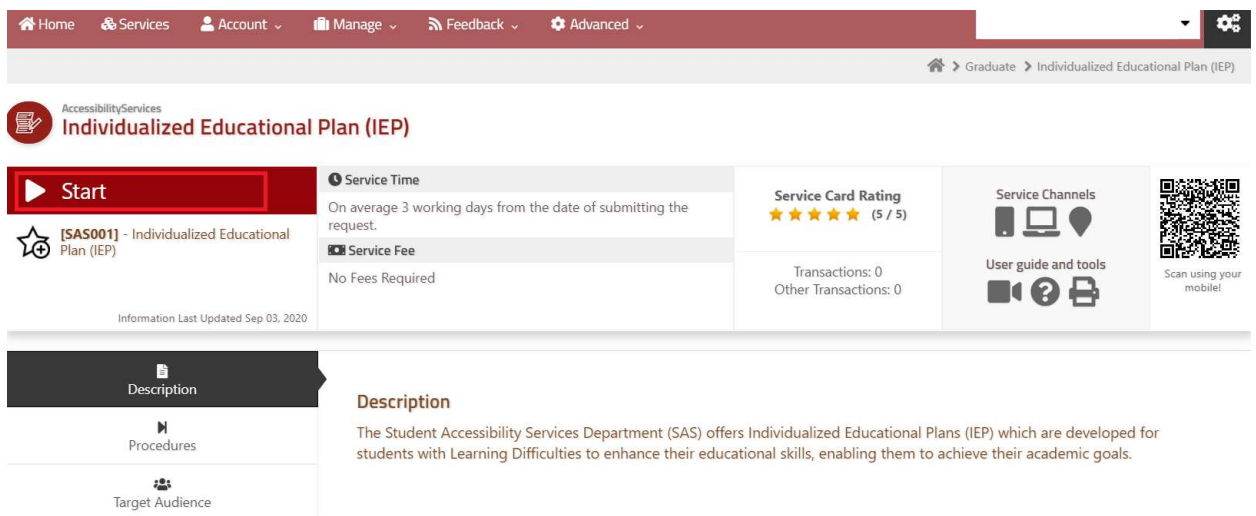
Home Services Account Manage Feedback Advanced

Graduate > Individualized Educational Plan (IEP)

AccessibilityServices
Individualized Educational Plan (IEP)

Start

[SAS001] - Individualized Educational Plan (IEP)

Information Last Updated Sep 03, 2020

Service Time
On average 3 working days from the date of submitting the request.

Service Fee
No Fees Required

Service Card Rating
(5 / 5)

Transactions: 0
Other Transactions: 0

Service Channels

User guide and tools

Scan using your mobile!

Description

Procedures

Target Audience

Description
The Student Accessibility Services Department (SAS) offers Individualized Educational Plans (IEP) which are developed for students with Learning Difficulties to enhance their educational skills, enabling them to achieve their academic goals.